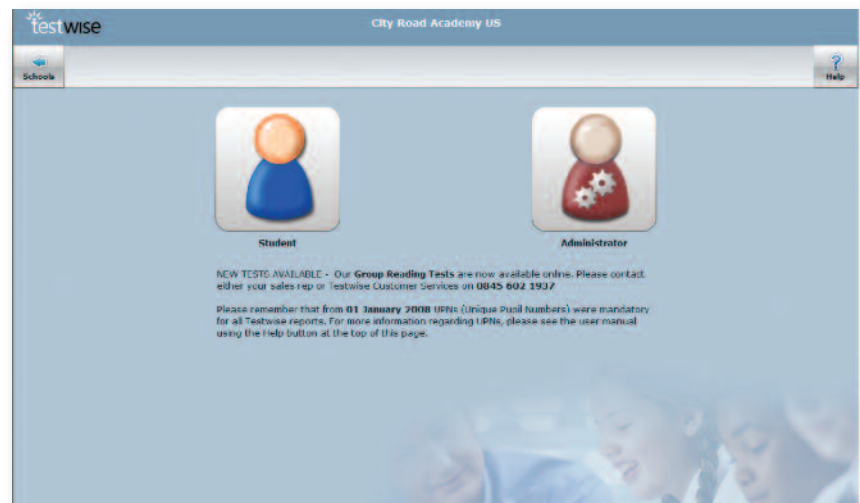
testwise

City Road Academy US

Schools

Help

Student

Administrator

NEW TESTS AVAILABLE - Our Group Reading Tests are now available online. Please contact either your sales rep or Testwise Customer Services on 0845 602 1937

Please remember that from 01 January 2008 UPNs (Unique Pupil Numbers) were mandatory for all Testwise reports. For more information regarding UPNs, please see the user manual using the Help button at the top of this page.